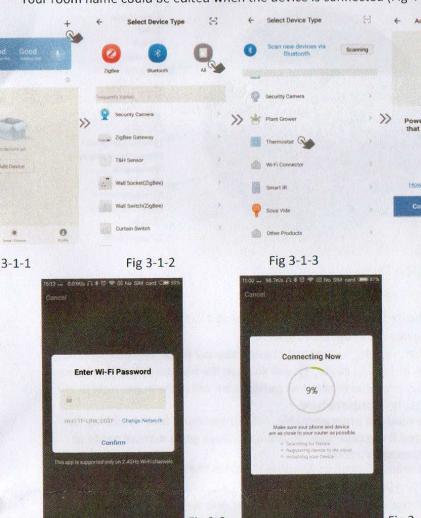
Your room name could be edited when the device is connected (fig 3

Good Good

Add Device

Smart Home Profile

3-1-1

Select Device Type

Zigbee Bluetooth All

Frequently Visited

Security Camera

ZigBee Gateway

T&H Sensor

Wall Socket(ZigBee)

Wall Switch(ZigBee)

Curtain Switch

Fig 3-1-2

Select Device Type

Scan new devices via Bluetooth Scanning

Security Camera

Plant Grower

Thermostat

Wi-Fi Connector

Smart IR

Sous Vide

Other Products

Fig 3-1-3

Ad

Powe that

Co

Cancel

Enter Wi-Fi Password

Change Network

Confirm

This app is supported only on 2.4GHz Wi-Fi channels

Cancel

Connecting Now

9%

Make sure your phone and device are as close to your router as possible

Searching for Device

Registering device to the cloud

Initializing your Device